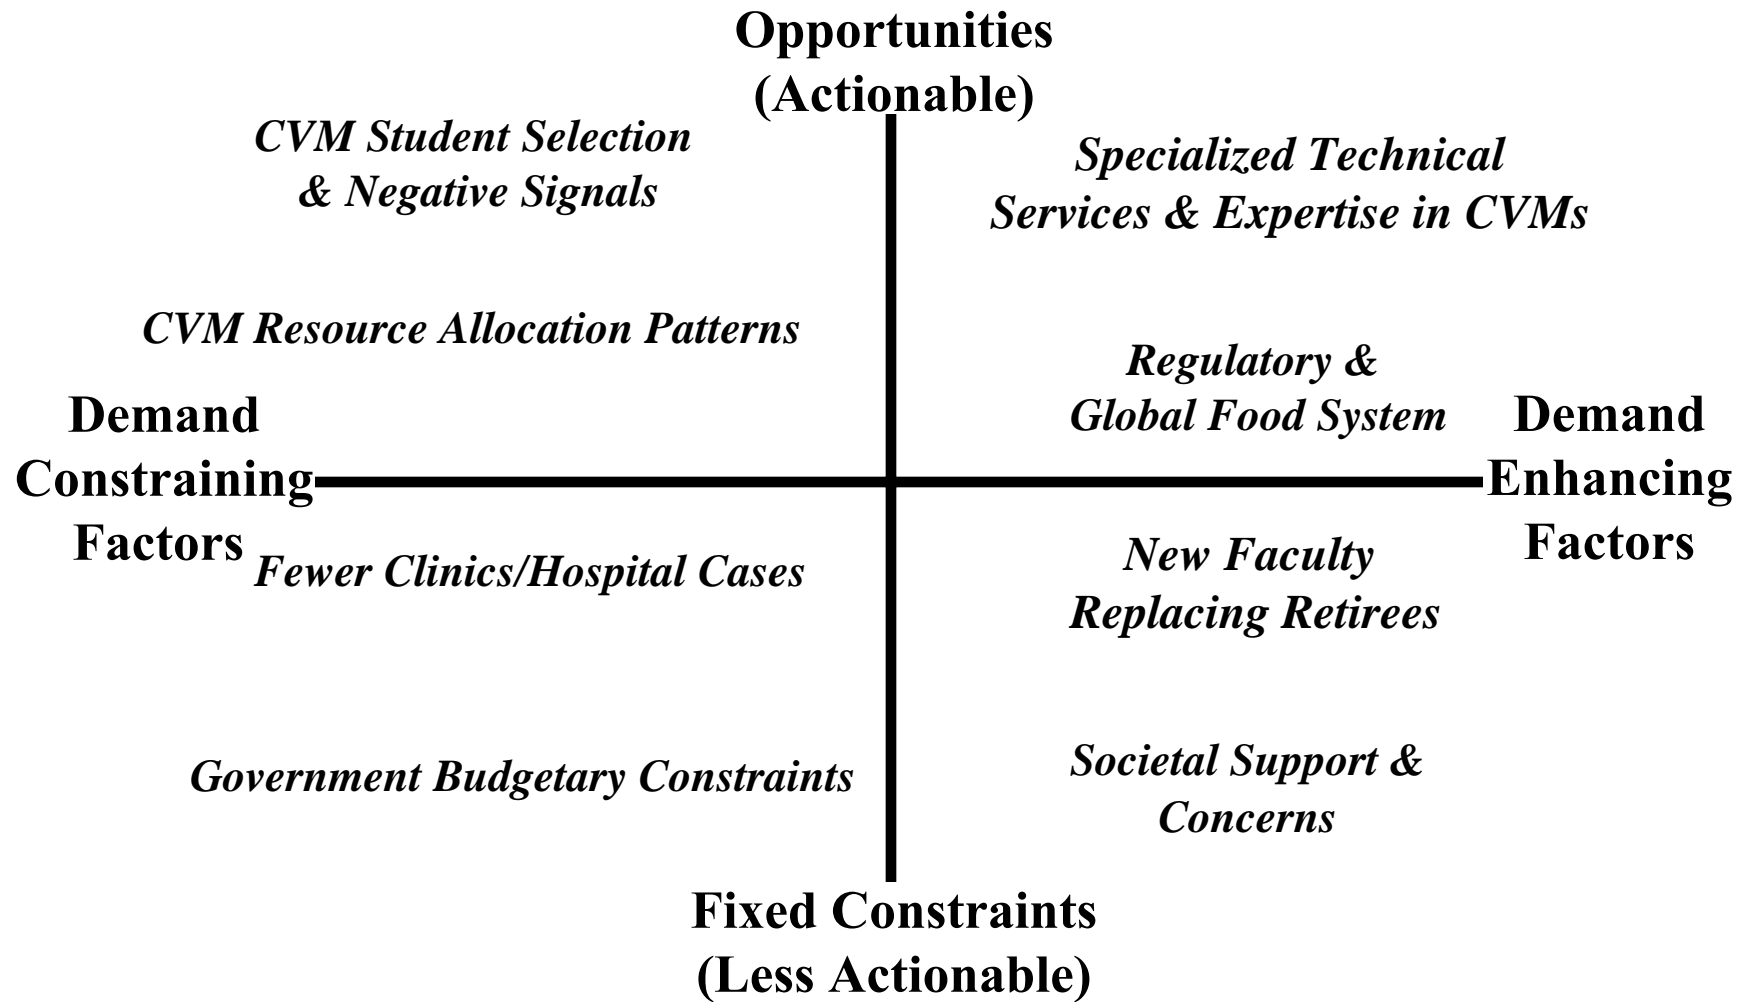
Opportunities
(Actionable)

CVM Student Selection
& Negative Signals

Specialized Technical
Services & Expertise in CVMs

CVM Resource Allocation Patterns

Regulatory &
Global Food System

Demand
Constraining
Factors

Demand
Enhancing
Factors

Fewer Clinics/Hospital Cases

New Faculty
Replacing Retirees

Government Budgetary Constraints

Societal Support &
Concerns

Fixed Constraints
(Less Actionable)